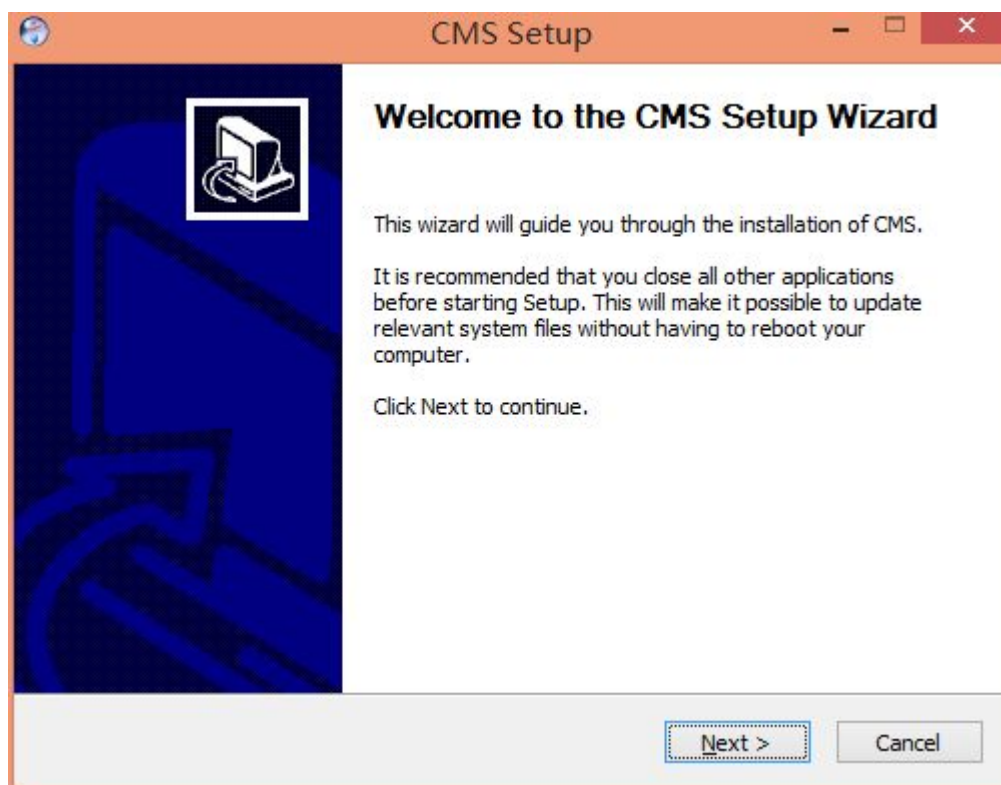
CMS Setup

Welcome to the CMS Setup Wizard

This wizard will guide you through the installation of CMS.

It is recommended that you close all other applications before starting Setup. This will make it possible to update relevant system files without having to reboot your computer.

Click Next to continue.

Next >

Cancel